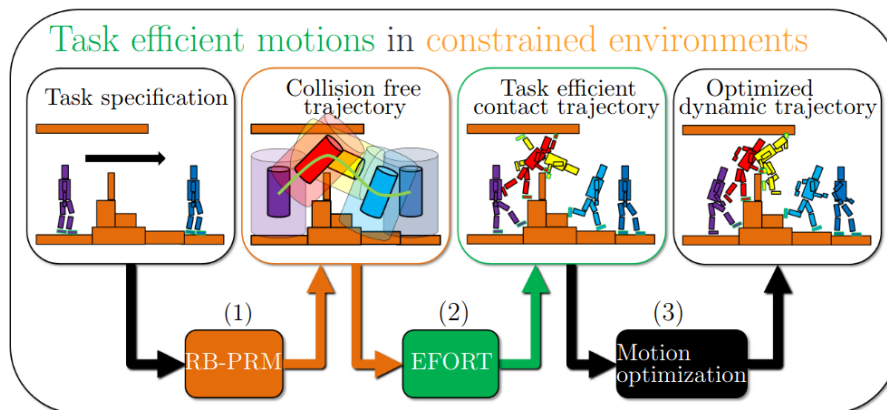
Task efficient motions in constrained environments

Task specification

Collision free trajectory

Task efficient contact trajectory

Optimized dynamic trajectory

(1)

RB-PRM

(2)

EFORT

(3)

Motion optimization